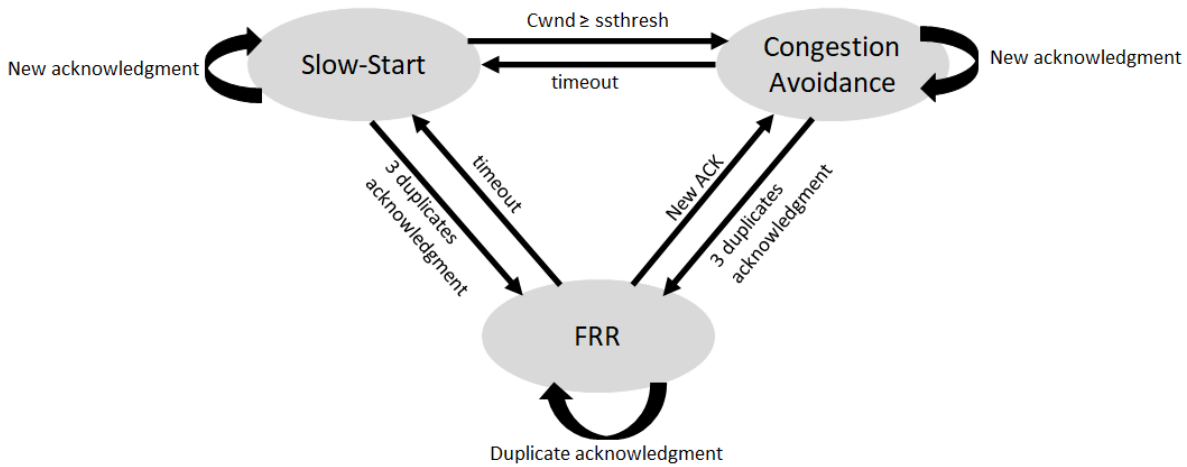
New acknowledgment

Slow-Start

Cwnd ≥ ssthresh

timeout

Congestion Avoidance

New acknowledgment

3 duplicates acknowledgment

timeout

New ACK

3 duplicates acknowledgment

FRR

Duplicate acknowledgment